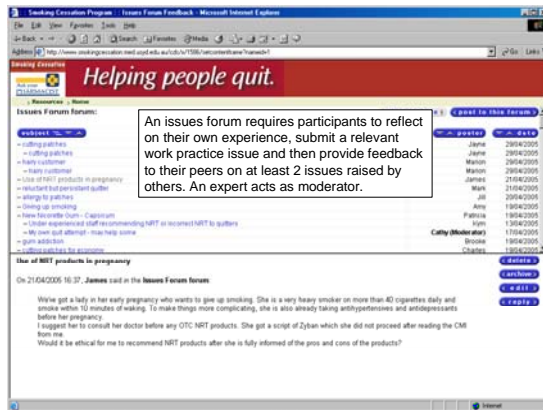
Smoking Cessation Program :: Issues Forum Feedback - Microsoft Internet Explorer

File Edit View Favorites Tools Help

Back Search Favorites Media

Address http://www.smokingcessation.med.usyd.edu.au/cds/u/1586/setcontentframe?nameid=1

Go Links

Smoking Cessation

Helping people quit.

Resources Home

Issues Forum forum:

post to this forum

subject

poster

date

An issues forum requires participants to reflect on their own experience, submit a relevant work practice issue and then provide feedback to their peers on at least 2 issues raised by others. An expert acts as moderator.

| | | |
|---|---|---|
| cutting patches | Jayne | 29/04/2005 |
| — cutting patches | Jayne | 29/04/2005 |
| hairy customer | Marion | 29/04/2005 |
| — hairy customer | Marion | 29/04/2005 |
| Use of NRT products in pregnancy | James | 21/04/2005 |
| reluctant but persistant quitter | Mark | 21/04/2005 |
| allergy to patches | Jill | 20/04/2005 |
| Giving up smoking | Amy | 19/04/2005 |
| New favourite Gum - Capsicum | Patricia | 19/04/2005 |
| — Under experienced staff recommending NRT or incorrect NRT to quitters | Kim | 13/04/2005 |
| — My own quit attempt - may help some | Cathy (Moderator) | 17/04/2005 |
| gum addiction | Brooke | 19/04/2005 |
| cutting patches for economy | Charles | 18/04/2005 |

Use of NRT products in pregnancy

delete

archive

edit

reply

On 21/04/2005 16:37, James said in the Issues Forum forum:

We've got a lady in her early pregnancy who wants to give up smoking. She is a very heavy smoker on more than 40 cigarettes daily and smoke within 10 minutes of waking. To make things more complicating, she is also already taking antihypertensives and antidepressants before her pregnancy.
I suggest her to consult her doctor before any OTC NRT products. She got a script of Zyban which she did not proceed after reading the CMI from me.
Would it be ethical for me to recommend NRT products after she is fully informed of the pros and cons of the products?

Internet